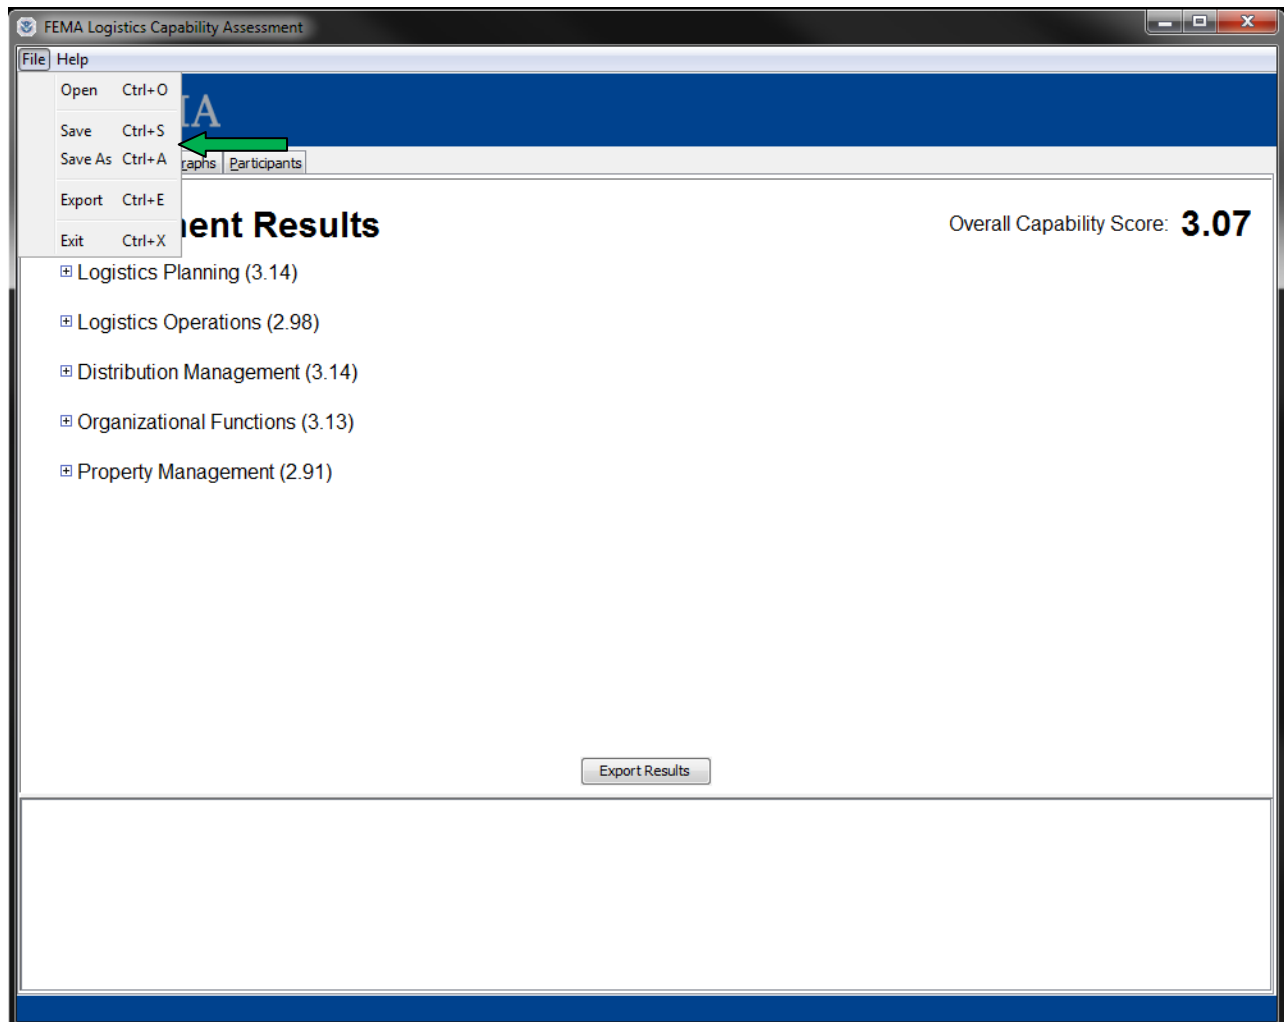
FEMA Logistics Capability Assessment

File Help

Open Ctrl+O

Save Ctrl+S

Save As Ctrl+A

Export Ctrl+E

Exit Ctrl+X

IA

raphs Participants

ent Results

Overall Capability Score: 3.07

⊞ Logistics Planning (3.14)

⊞ Logistics Operations (2.98)

⊞ Distribution Management (3.14)

⊞ Organizational Functions (3.13)

⊞ Property Management (2.91)

Export Results